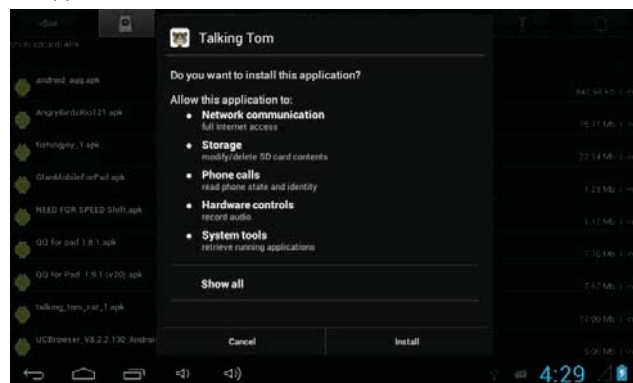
Talking Tom

Do you want to install this application?

Allow this application to:

• Network communication
full Internet access

• Storage
modify/delete SD card contents

• Phone calls
read phone state and identity

• Hardware controls
record audio

• System tools
retrieve running applications

Show all

Cancel

Install

android_aqq.apk

AngryBirdsRio121.apk

fishingjoy_1.apk

GlamMobileForPad.apk

NEED FOR SPEED Shift.apk

QQ for pad 1.0.1.apk

QQ for Pad 1.9.1 (v20).apk

talking_tom_cat_1.apk

UCBrowser_V8.2.2.130_Androi

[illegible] MB

15.11 Mb

22.14 Mb

1.23 Mb

3.12 Mb

1.16 Mb

7.67 Mb

12.90 Mb

5.06 Mb

4:29